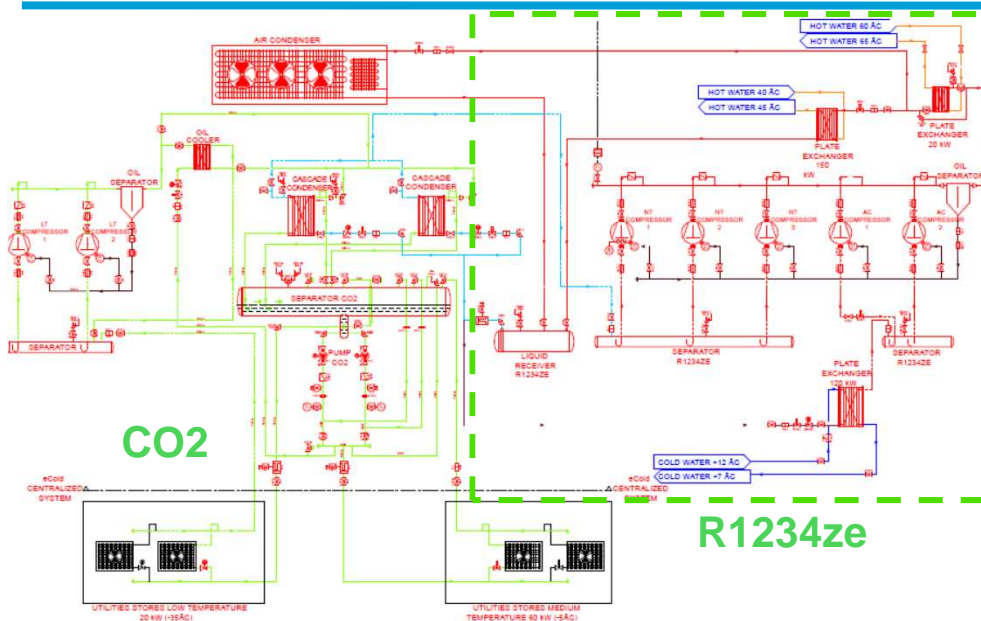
AIR CONDENSER

HOT WATER 60 ÂC
HOT WATER 65 ÂC

HOT WATER 40 ÂC
HOT WATER 45 ÂC

PLATE EXCHANGER 20 kW

PLATE EXCHANGER 160 kW

OIL COOLER

OIL SEPARATOR

CASCADE CONDENSER

CASCADE CONDENSER

OIL SEPARATOR

LT COMPRESSOR 1

LT COMPRESSOR 2

NT COMPRESSOR 1

NT COMPRESSOR 2

NT COMPRESSOR 3

AC COMPRESSOR 1

AC COMPRESSOR 2

SEPARATOR CO2

SEPARATOR

PUMP CO2

LIQUID RECEIVER R1234ZE

SEPARATOR R1234ZE

SEPARATOR R1234ZE

PLATE EXCHANGER 120 kW

CO2

COLD WATER +12 ÂC
COLD WATER +7 ÂC

eCold CENTRALIZED SYSTEM

eCold CENTRALIZED SYSTEM

R1234ze

UTILITIES STORED LOW TEMPERATURE 20 kW (-35ÂC)

UTILITIES STORED MEDIUM TEMPERATURE 60 kW (-5ÂC)